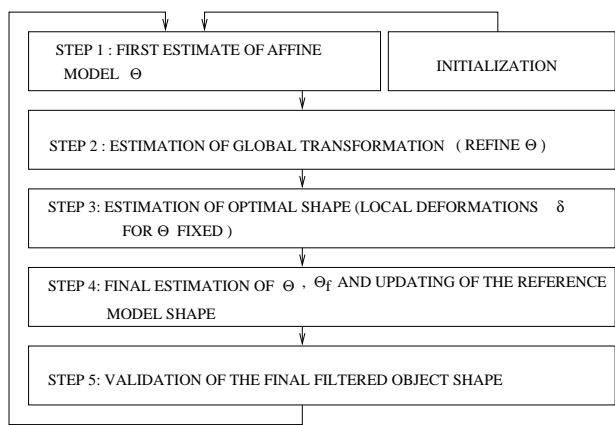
STEP 1 : FIRST ESTIMATE OF AFFINE MODEL $\Theta$

INITIALIZATION

STEP 2 : ESTIMATION OF GLOBAL TRANSFORMATION ( REFINE $\Theta$ )

STEP 3: ESTIMATION OF OPTIMAL SHAPE (LOCAL DEFORMATIONS $\delta$ FOR $\Theta$ FIXED )

STEP 4: FINAL ESTIMATION OF $\Theta$ , $\Theta_f$ AND UPDATING OF THE REFERENCE MODEL SHAPE

STEP 5: VALIDATION OF THE FINAL FILTERED OBJECT SHAPE